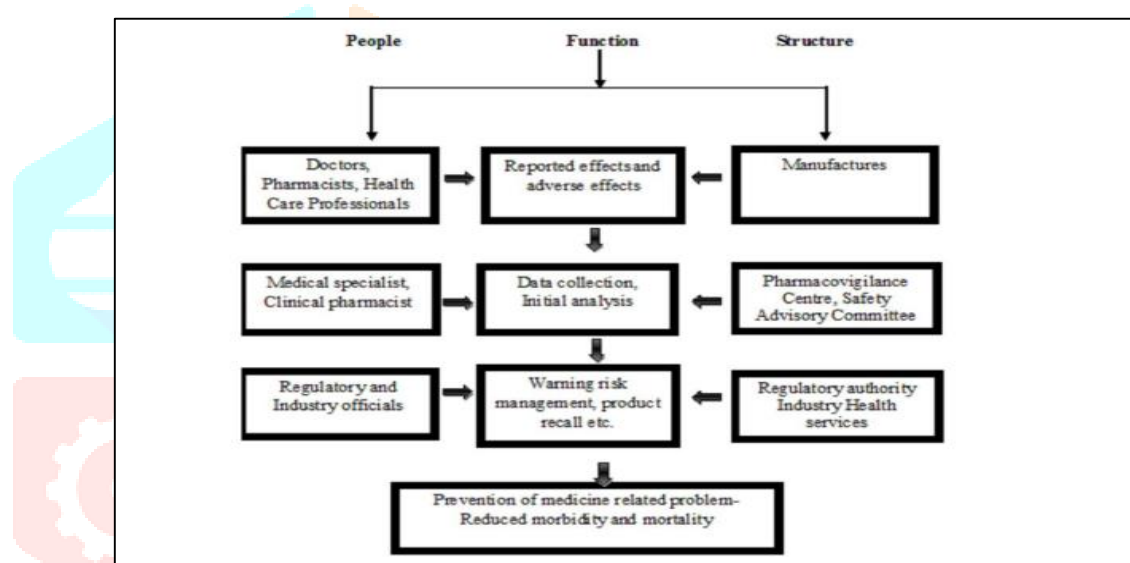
People

Function

Structure

Doctors, Pharmacists, Health Care Professionals

Reported effects and adverse effects

Manufactures

Medical specialist, Clinical pharmacist

Data collection, Initial analysis

Pharmacovigilance Centre, Safety Advisory Committee

Regulatory and Industry officials

Warning risk management, product recall etc.

Regulatory authority Industry Health services

Prevention of medicine related problem-Reduced morbidity and mortality